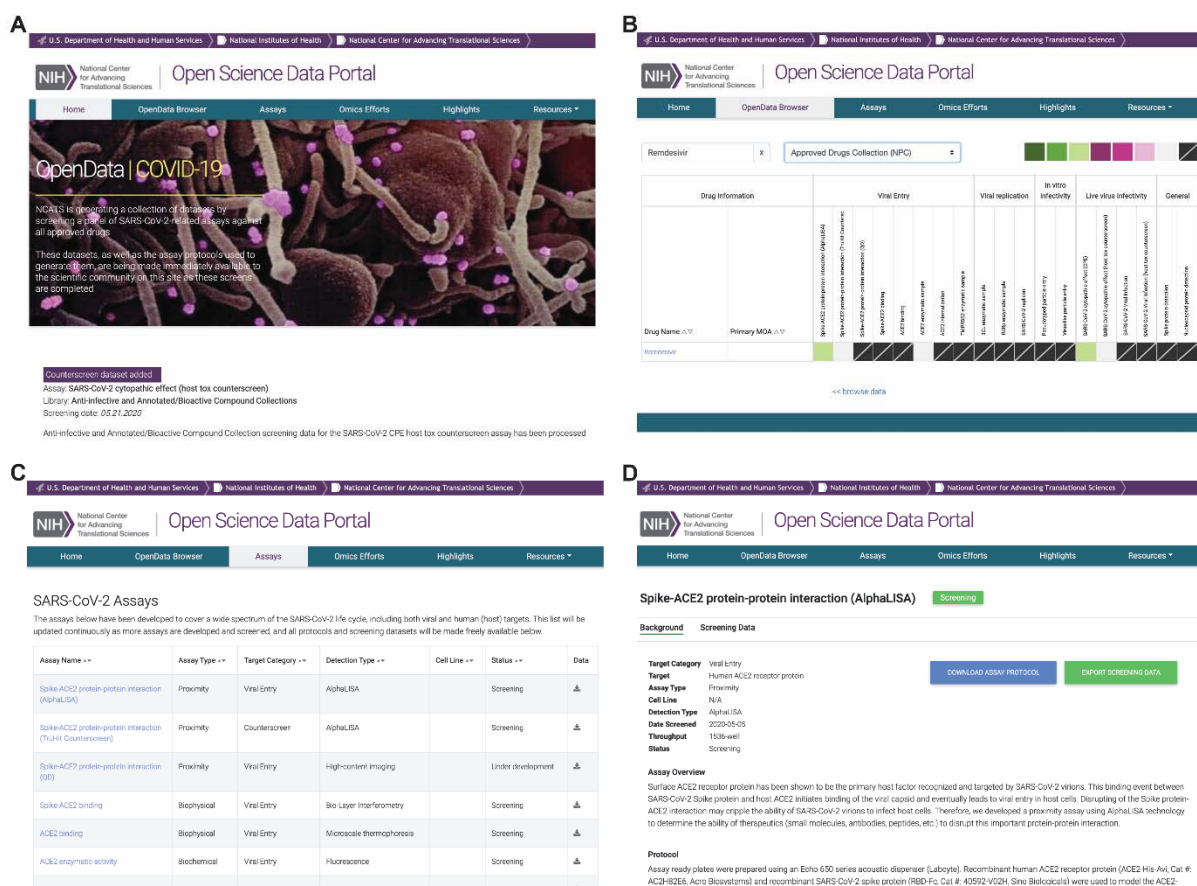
A

U.S. Department of Health and Human Services › National Institutes of Health › National Center for Advancing Translational Sciences

NIH National Center for Advancing Translational Sciences | Open Science Data Portal

Home | OpenData Browser | Assays | Omics Efforts | Highlights | Resources ▾

OpenData | COVID-19

NCATS is generating a collection of datasets by screening a panel of SARS-CoV-2-related assays against all approved drugs

These datasets, as well as the assay protocols used to generate them, are being made immediately available to the scientific community on this site as these screens are completed

Counterscreen dataset added
Assay: SARS-CoV-2 cytopathic effect (host tox counterscreen)
Library: Anti-infective and Annotated/Bioactive Compound Collections
Screening date: 05.21.2020

Anti-infective and Annotated/Bioactive Compound Collection screening data for the SARS-CoV-2 CPE host tox counterscreen assay has been processed

B

U.S. Department of Health and Human Services › National Institutes of Health › National Center for Advancing Translational Sciences

NIH National Center for Advancing Translational Sciences | Open Science Data Portal

Home | OpenData Browser | Assays | Omics Efforts | Highlights | Resources ▾

Remdesivir x | Approved Drugs Collection (NPC)

Drug Information | Viral Entry | Viral replication | In vitro infectivity | Live virus infectivity | General

Drug Name | Primary MOA

Spike-ACE2 protein-protein interaction (AlphaLISA)
Spike-ACE2 protein-protein interaction (TruHit Counterscreen)
Spike-ACE2 protein-protein interaction (QD)
Spike-ACE2 binding
ACE2 binding
ACE2 enzymatic activity
ACE2 internalization
TMPRSS2 enzymatic assay
3CL enzymatic activity
PLPro enzymatic activity
SARS-CoV-2 replication
Pseudotyped particle entry
Vesicle particle entry
SARS-CoV-2 cytopathic effect (CPE)
SARS-CoV-2 cytopathic effect (host tox counterscreen)
SARS-CoV-2 Viral infection
SARS-CoV-2 Viral infection (host tox counterscreen)
Spike protein detection
Nucleocapsid protein detection

Remdesivir

<< browse data

C

U.S. Department of Health and Human Services › National Institutes of Health › National Center for Advancing Translational Sciences

NIH National Center for Advancing Translational Sciences | Open Science Data Portal

Home | OpenData Browser | Assays | Omics Efforts | Highlights | Resources ▾

SARS-CoV-2 Assays

The assays below have been developed to cover a wide spectrum of the SARS-CoV-2 life cycle, including both viral and human (host) targets. This list will be updated continuously as more assays are developed and screened, and all protocols and screening datasets will be made freely available below.

| Assay Name | Assay Type | Target Category | Detection Type | Cell Line | Status | Data |
|---|---|---|---|---|---|---|
| Spike-ACE2 protein-protein interaction (AlphaLISA) | Proximity | Viral Entry | AlphaLISA | | Screening | |
| Spike-ACE2 protein-protein interaction (TruHit Counterscreen) | Proximity | Counterscreen | AlphaLISA | | Screening | |
| Spike-ACE2 protein-protein interaction (QD) | Proximity | Viral Entry | High-content imaging | | Under development | |
| Spike ACE2 binding | Biophysical | Viral Entry | Bio-Layer Interferometry | | Screening | |
| ACE2 binding | Biophysical | Viral Entry | Microscale thermophoresis | | Screening | |
| ACE2 enzymatic activity | Biochemical | Viral Entry | Fluorescence | | Screening | |

D

U.S. Department of Health and Human Services › National Institutes of Health › National Center for Advancing Translational Sciences

NIH National Center for Advancing Translational Sciences | Open Science Data Portal

Home | OpenData Browser | Assays | Omics Efforts | Highlights | Resources ▾

Spike-ACE2 protein-protein interaction (AlphaLISA) Screening

Background | Screening Data

Target Category Viral Entry
Target Human ACE2 receptor protein
Assay Type Proximity
Cell Line N/A
Detection Type AlphaLISA
Date Screened 2020-05-05
Throughput 1536-well
Status Screening

DOWNLOAD ASSAY PROTOCOL | EXPORT SCREENING DATA

Assay Overview
Surface ACE2 receptor protein has been shown to be the primary host factor recognized and targeted by SARS-CoV-2 virions. This binding event between SARS-CoV-2 Spike protein and host ACE2 initiates binding of the viral capsid and eventually leads to viral entry in host cells. Disrupting of the Spike protein-ACE2 interaction may cripple the ability of SARS-CoV-2 virions to infect host cells. Therefore, we developed a proximity assay using AlphaLISA technology to determine the ability of therapeutics (small molecules, antibodies, peptides, etc.) to disrupt this important protein-protein interaction.

Protocol
Assay ready plates were prepared using an Echo 650 series acoustic dispenser (Labcyte). Recombinant human ACE2 receptor protein (ACE2 His-Avi, Cat #: AC2H82E6, Acro Biosystems) and recombinant SARS-CoV-2 spike protein (RBD-Fc, Cat #: 40592-V02H, Sino Biologicals) were used to model the ACE2-